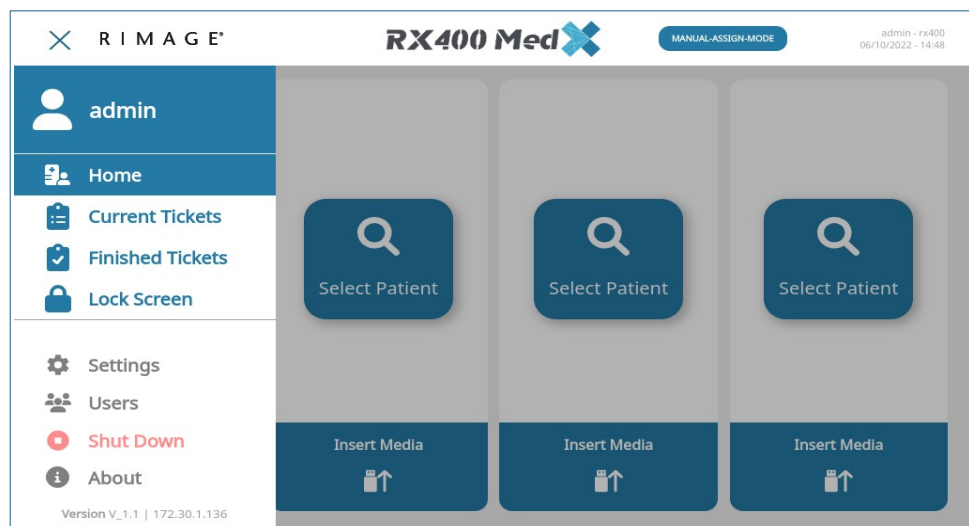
RIMAGE®

RX400 Med

MANUAL-ASSIGN-MODE

admin - rx400
06/10/2022 - 14:48

admin

Home

Current Tickets

Finished Tickets

Lock Screen

Settings

Users

Shut Down

About

Version V_1.1 | 172.30.1.136

Select Patient

Select Patient

Select Patient

Insert Media

Insert Media

Insert Media